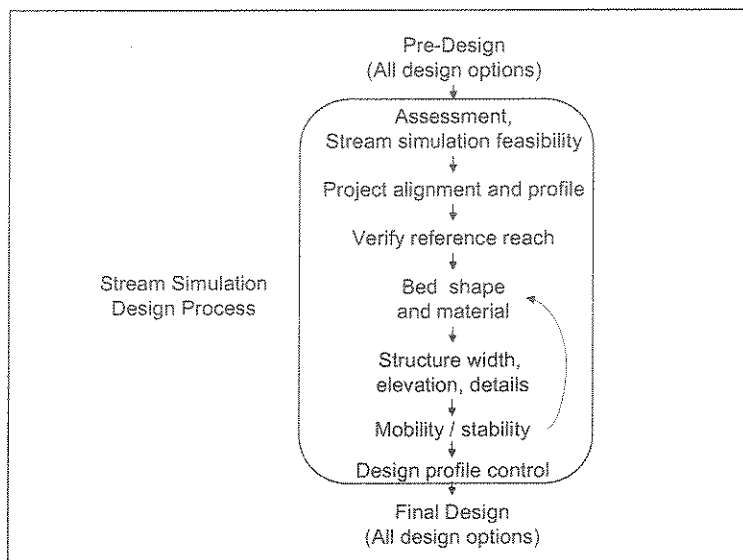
Pre-Design
(All design options)

Stream Simulation
Design Process

Assessment,
Stream simulation feasibility

Project alignment and profile

Verify reference reach

Bed shape
and material

Structure width,
elevation, details

Mobility / stability

Design profile control

Final Design
(All design options)